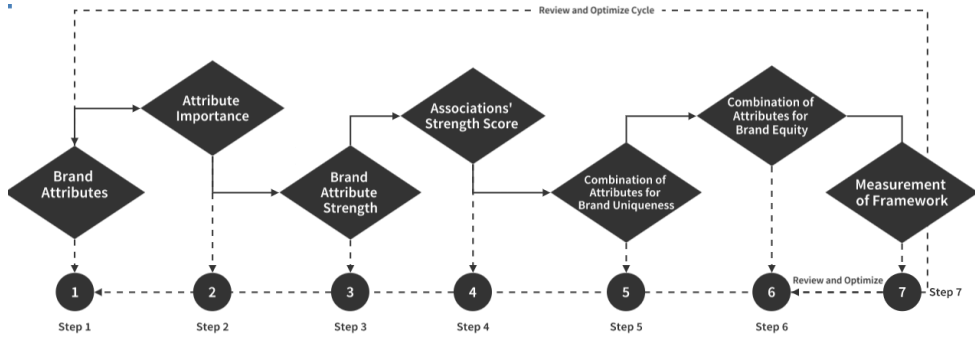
Review and Optimize Cycle

Brand Attributes

Attribute Importance

Brand Attribute Strength

Associations' Strength Score

Combination of Attributes for Brand Uniqueness

Combination of Attributes for Brand Equity

Measurement of Framework

1
Step 1

2
Step 2

3
Step 3

4
Step 4

5
Step 5

6
Step 6

Review and Optimize

7
Step 7